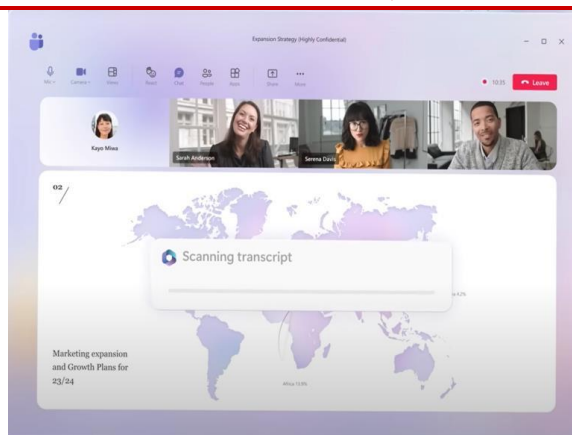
Expansion Strategy (Highly Confidential)

Mic
Camera
View
React
Chat
People
Apps
Share
More

10:35
Leave

Kayo Miwa
Sarah Anderson
Serena Davis

02

Scanning transcript

Marketing expansion and Growth Plans for 23/24

Africa 13.8%